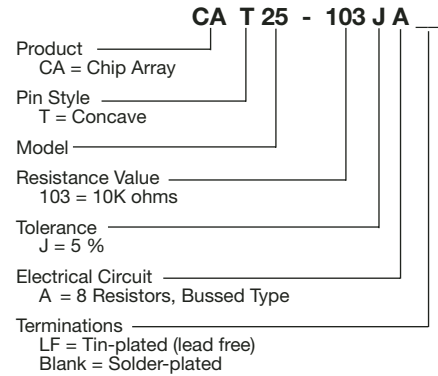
CA T 25 - 103 J A __

Product
CA = Chip Array

Pin Style
T = Concave

Model

Resistance Value
103 = 10K ohms

Tolerance
J = 5 %

Electrical Circuit
A = 8 Resistors, Bussed Type

Terminations
LF = Tin-plated (lead free)
Blank = Solder-plated